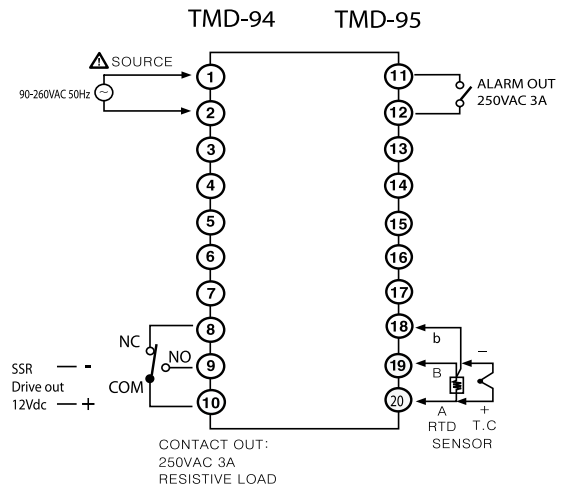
TMD-94 TMD-95

SOURCE

90-260VAC 50Hz

1
2
3
4
5
6
7
8
9
10

11
12
13
14
15
16
17
18
19
20

ALARM OUT
250VAC 3A

NC
NO
COM

SSR
Drive out
12Vdc

-
+

b
B
A
RTD

–
+
T.C

SENSOR

CONTACT OUT:
250VAC 3A
RESISTIVE LOAD